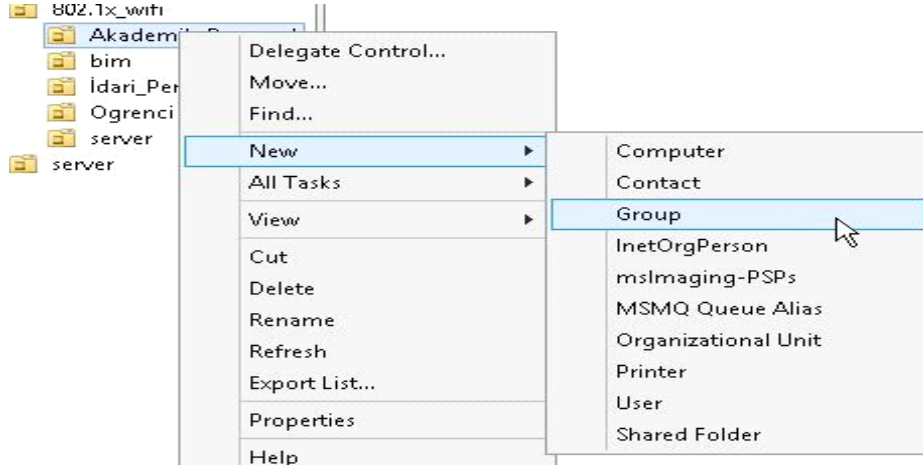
802.1x_wifi
Akademi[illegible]
bim
İdari_Per
Ogrenci
server
server

Delegate Control...
Move...
Find...
New
All Tasks
View
Cut
Delete
Rename
Refresh
Export List...
Properties
Help

Computer
Contact
Group
InetOrgPerson
msImaging-PSPs
MSMQ Queue Alias
Organizational Unit
Printer
User
Shared Folder